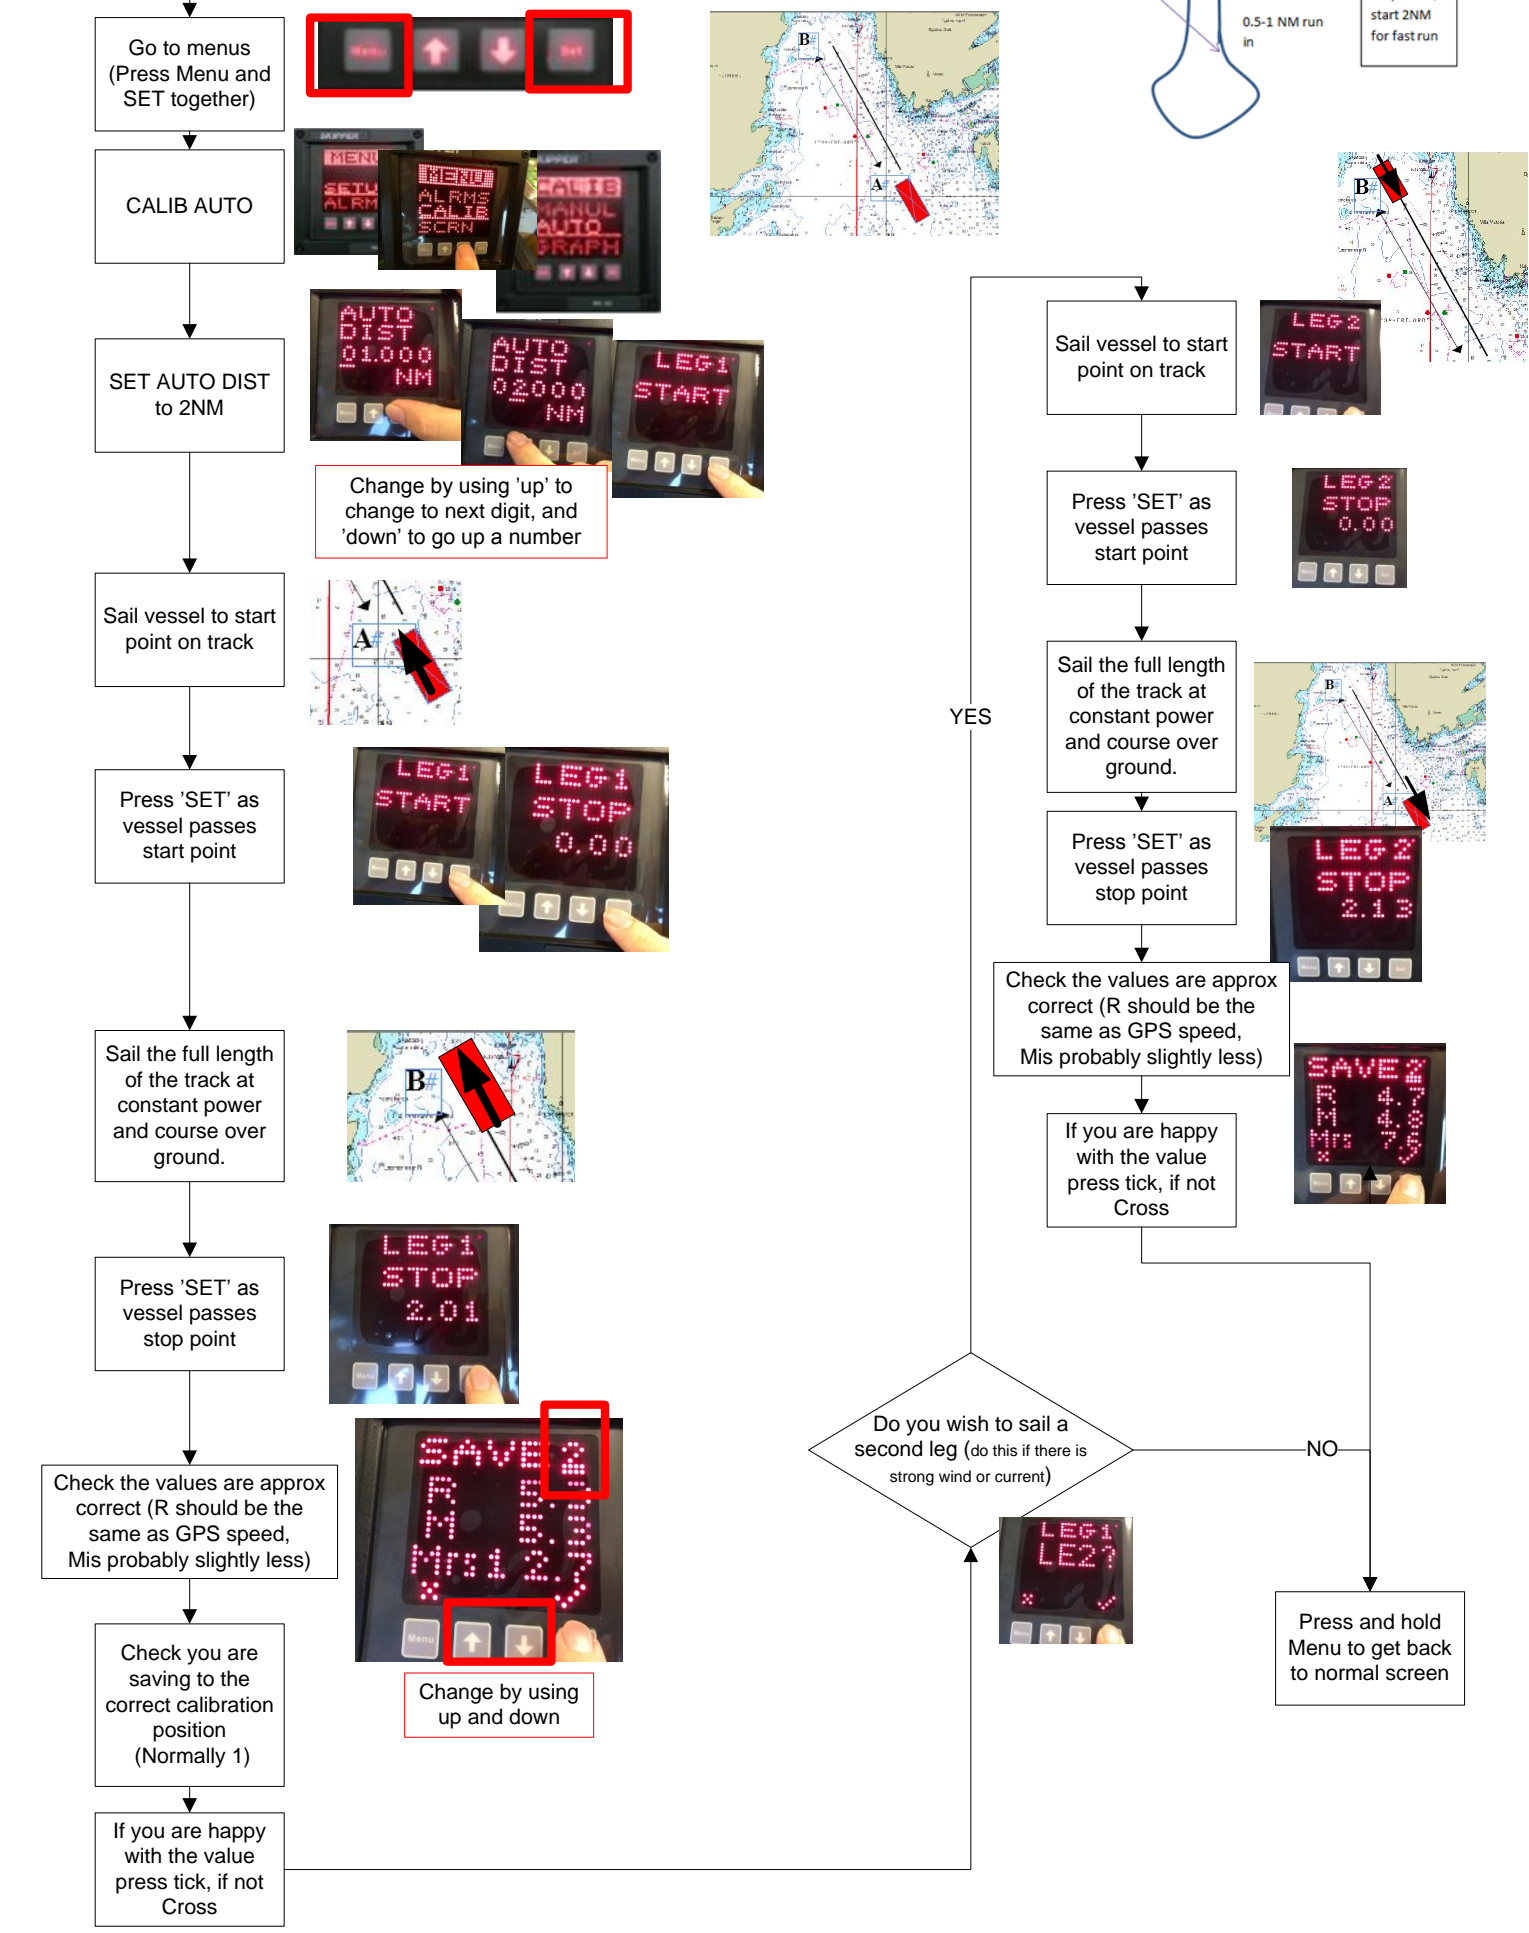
Go to menus (Press Menu and SET together)

Menu Set

CALIB AUTO

MENU SETU ALRM

MENU ALRMS CALIB SCRN

CALIB MANUL AUTO GRAPH

SET AUTO DIST to 2NM

AUTO DIST 01.000 NM

AUTO DIST 02.000 NM

LEG1 START

Change by using 'up' to change to next digit, and 'down' to go up a number

Sail vessel to start point on track

A

Press 'SET' as vessel passes start point

LEG1 START

LEG1 STOP 0.00

Sail the full length of the track at constant power and course over ground.

B

Press 'SET' as vessel passes stop point

LEG1 STOP 2.01

Check the values are approx correct (R should be the same as GPS speed, Mis probably slightly less)

SAVE 2 R 5.5 M 5.3 Mrs 1 2.7

Change by using up and down

Check you are saving to the correct calibration position (Normally 1)

If you are happy with the value press tick, if not Cross

B

A

0.5-1 NM run in

start 2NM for fast run

B

YES

Sail vessel to start point on track

LEG2 START

Press 'SET' as vessel passes start point

LEG2 STOP 0.00

Sail the full length of the track at constant power and course over ground.

B

A

Press 'SET' as vessel passes stop point

LEG2 STOP 2.13

Check the values are approx correct (R should be the same as GPS speed, Mis probably slightly less)

SAVE 2 R 4.7 M 4.9 Mrs 7.5

If you are happy with the value press tick, if not Cross

Do you wish to sail a second leg (do this if there is strong wind or current)

NO

LEG1 LE2?

Press and hold Menu to get back to normal screen